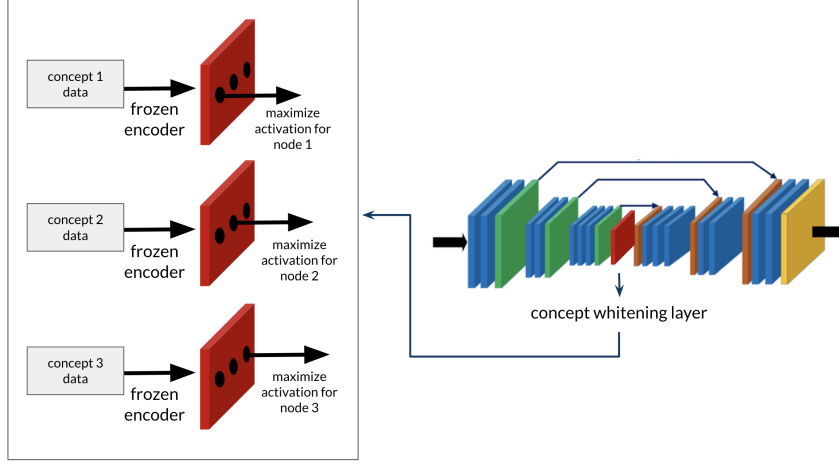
concept 1 data

frozen encoder

maximize activation for node 1

concept 2 data

frozen encoder

maximize activation for node 2

concept 3 data

frozen encoder

maximize activation for node 3

concept whitening layer